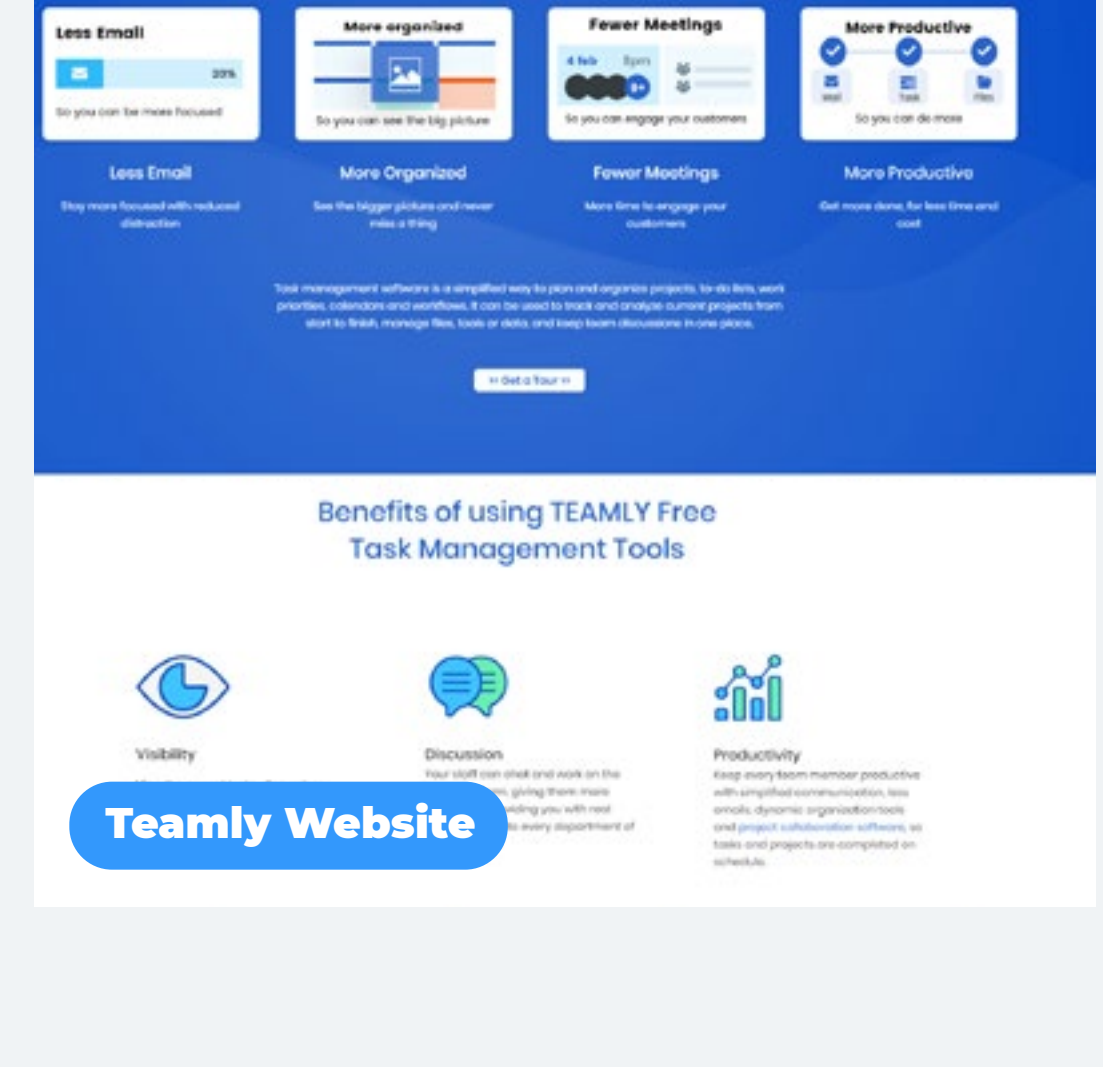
Less Email

20%

So you can be more focused

More organized

So you can see the big picture

Fewer Meetings

4 feb 5pm

So you can engage your customers

More Productive

Mail Task Files

So you can do more

Less Email

Stay more focused with reduced distraction

More Organized

See the bigger picture and never miss a thing

Fewer Meetings

More time to engage your customers

More Productive

Get more done, for less time and cost

Task management software is a simplified way to plan and organize projects, to-do lists, work priorities, calendars and workflows. It can be used to track and analyze current projects from start to finish, manage files, tools or data, and keep team discussions in one place.

>> Get a Tour <<

Benefits of using TEAMLY Free Task Management Tools

Visibility

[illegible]

Discussion

Your staff can chat and work on the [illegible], giving them more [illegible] providing you with real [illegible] to every department of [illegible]

Productivity

Keep every team member productive with simplified communication, less emails, dynamic organization tools and project collaboration software, so tasks and projects are completed on schedule.

Teamly Website